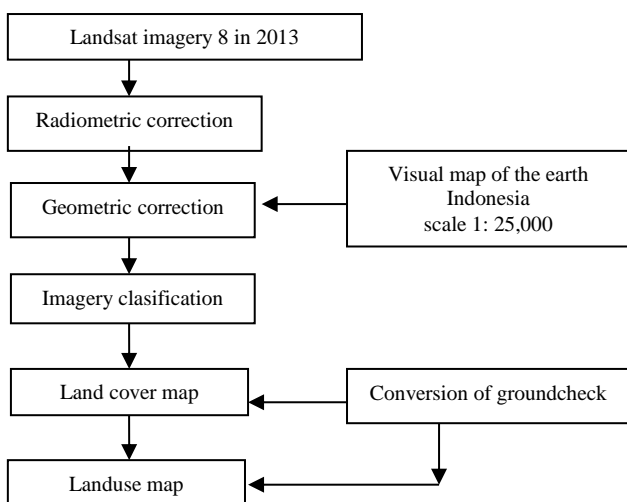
Landsat imagery 8 in 2013

Radiometric correction

Visual map of the earth Indonesia scale 1: 25,000

Geometric correction

Imagery clasification

Land cover map

Conversion of groundcheck

Landuse map